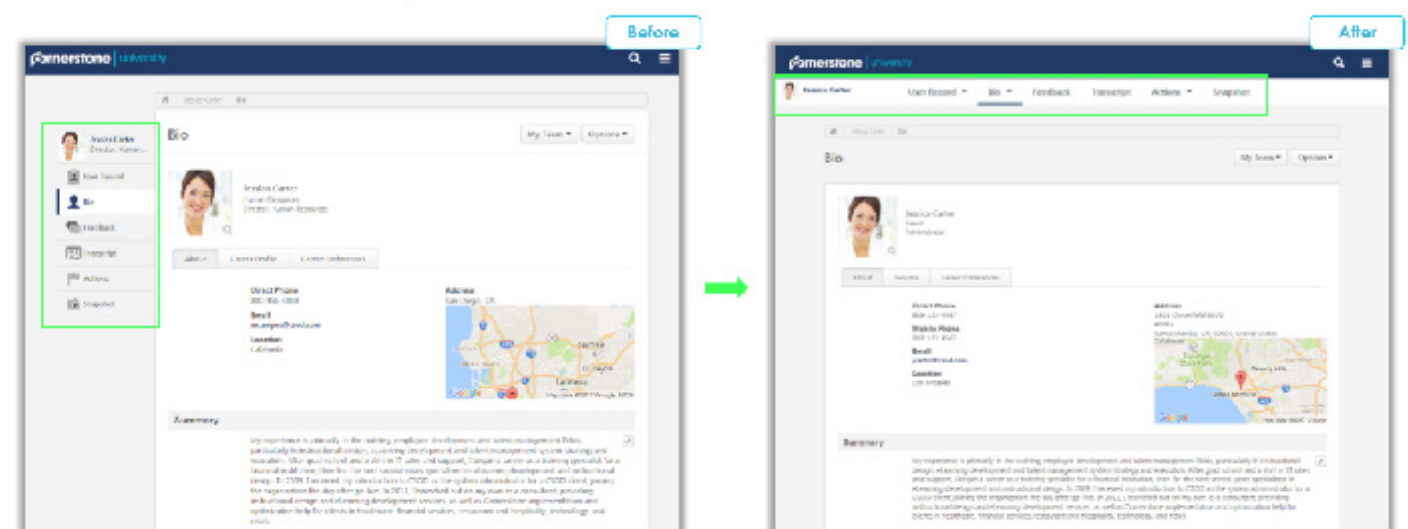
Before

cornerstone | university

Jessica Carter
Director, Human...

User Record

Bio

Feedback

Transcript

Actions

Snapshot

Bio

My Team ▾

Options ▾

Jessica Carter
Human Resources
Director, Human Resources

About

Career Profile

Career Preferences

Direct Phone

Email

Location
California

Address
San Diego, CA

Summary

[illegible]

After

cornerstone | university

Jessica Carter

User Record ▾

Bio ▾

Feedback

Transcript

Actions ▾

Snapshot

Bio

My Team ▾

Options ▾

Jessica Carter

About

Direct Phone

Mobile Phone

Email

Location
Los Angeles

Address

Summary

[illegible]